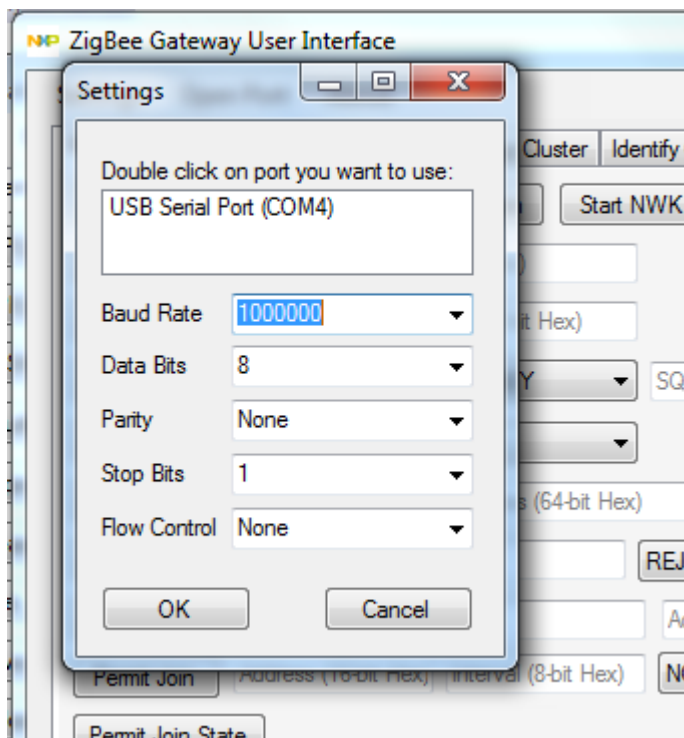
NXP ZigBee Gateway User Interface

Settings

Double click on port you want to use:

USB Serial Port (COM4)

Baud Rate 1000000

Data Bits 8

Parity None

Stop Bits 1

Flow Control None

OK

Cancel

Cluster

Identify

Start NWK

it Hex)

Y

SQ

s (64-bit Hex)

REJ

A

Permit Join

Address (16-bit Hex)

Interval (8-bit Hex)

N

Permit Join State